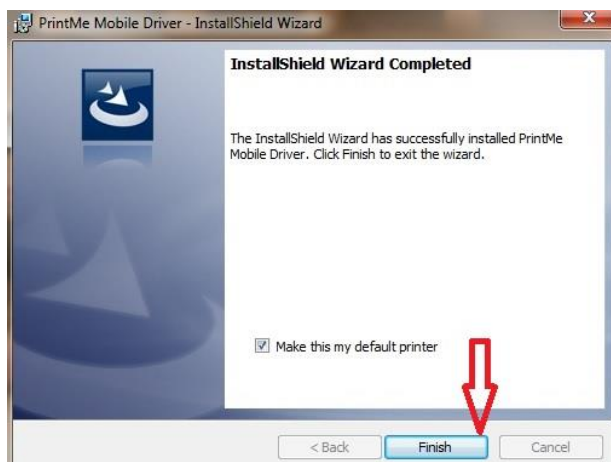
PrintMe Mobile Driver - InstallShield Wizard

InstallShield Wizard Completed

The InstallShield Wizard has successfully installed PrintMe Mobile Driver. Click Finish to exit the wizard.

Make this my default printer

< Back

Finish

Cancel